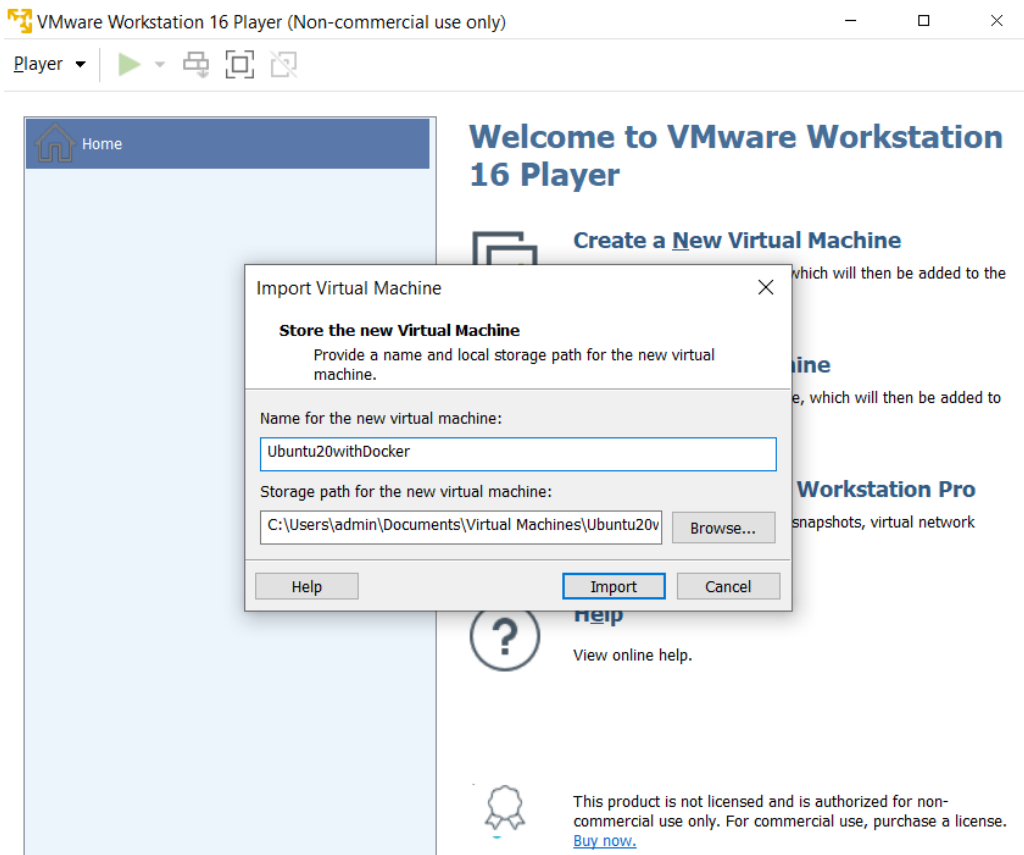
VMware Workstation 16 Player (Non-commercial use only)

Player

Home

Welcome to VMware Workstation 16 Player

Create a New Virtual Machine

which will then be added to the

hine

e, which will then be added to

Workstation Pro

snapshots, virtual network

Help

View online help.

This product is not licensed and is authorized for non-commercial use only. For commercial use, purchase a license.
Buy now.

Import Virtual Machine

Store the new Virtual Machine

Provide a name and local storage path for the new virtual machine.

Name for the new virtual machine:

Ubuntu20withDocker

Storage path for the new virtual machine:

C:\Users\admin\Documents\Virtual Machines\Ubuntu20v

Browse...

Help

Import

Cancel